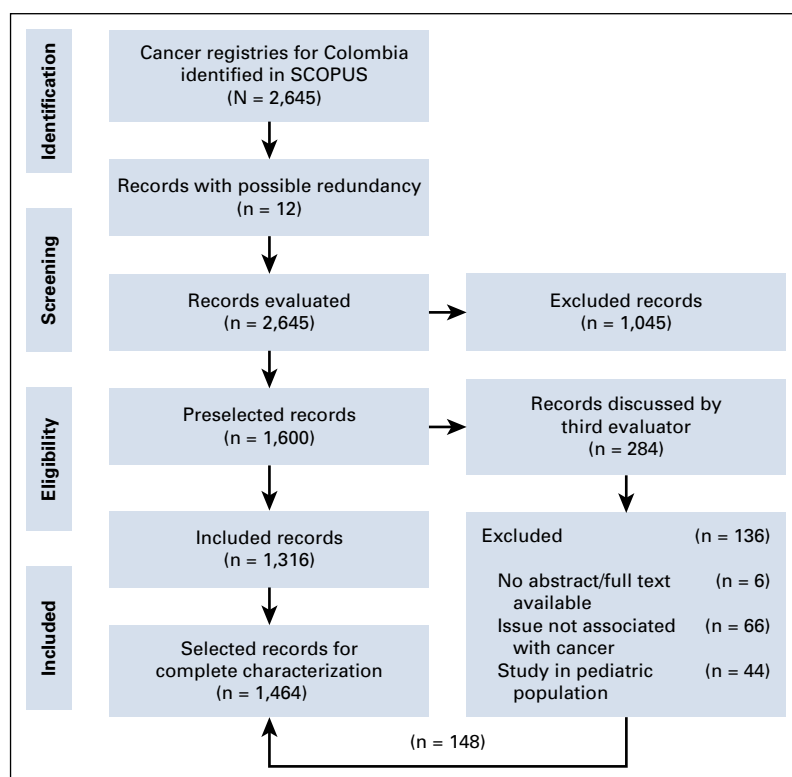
Identification

Cancer registries for Colombia identified in SCOPUS (N = 2,645)

Records with possible redundancy (n = 12)

Screening

Records evaluated (n = 2,645)

Excluded records (n = 1,045)

Eligibility

Preselected records (n = 1,600)

Records discussed by third evaluator (n = 284)

Included records (n = 1,316)

Excluded (n = 136)

No abstract/full text available (n = 6)

Issue not associated with cancer (n = 66)

Study in pediatric population (n = 44)

Included

Selected records for complete characterization (n = 1,464)

(n = 148)